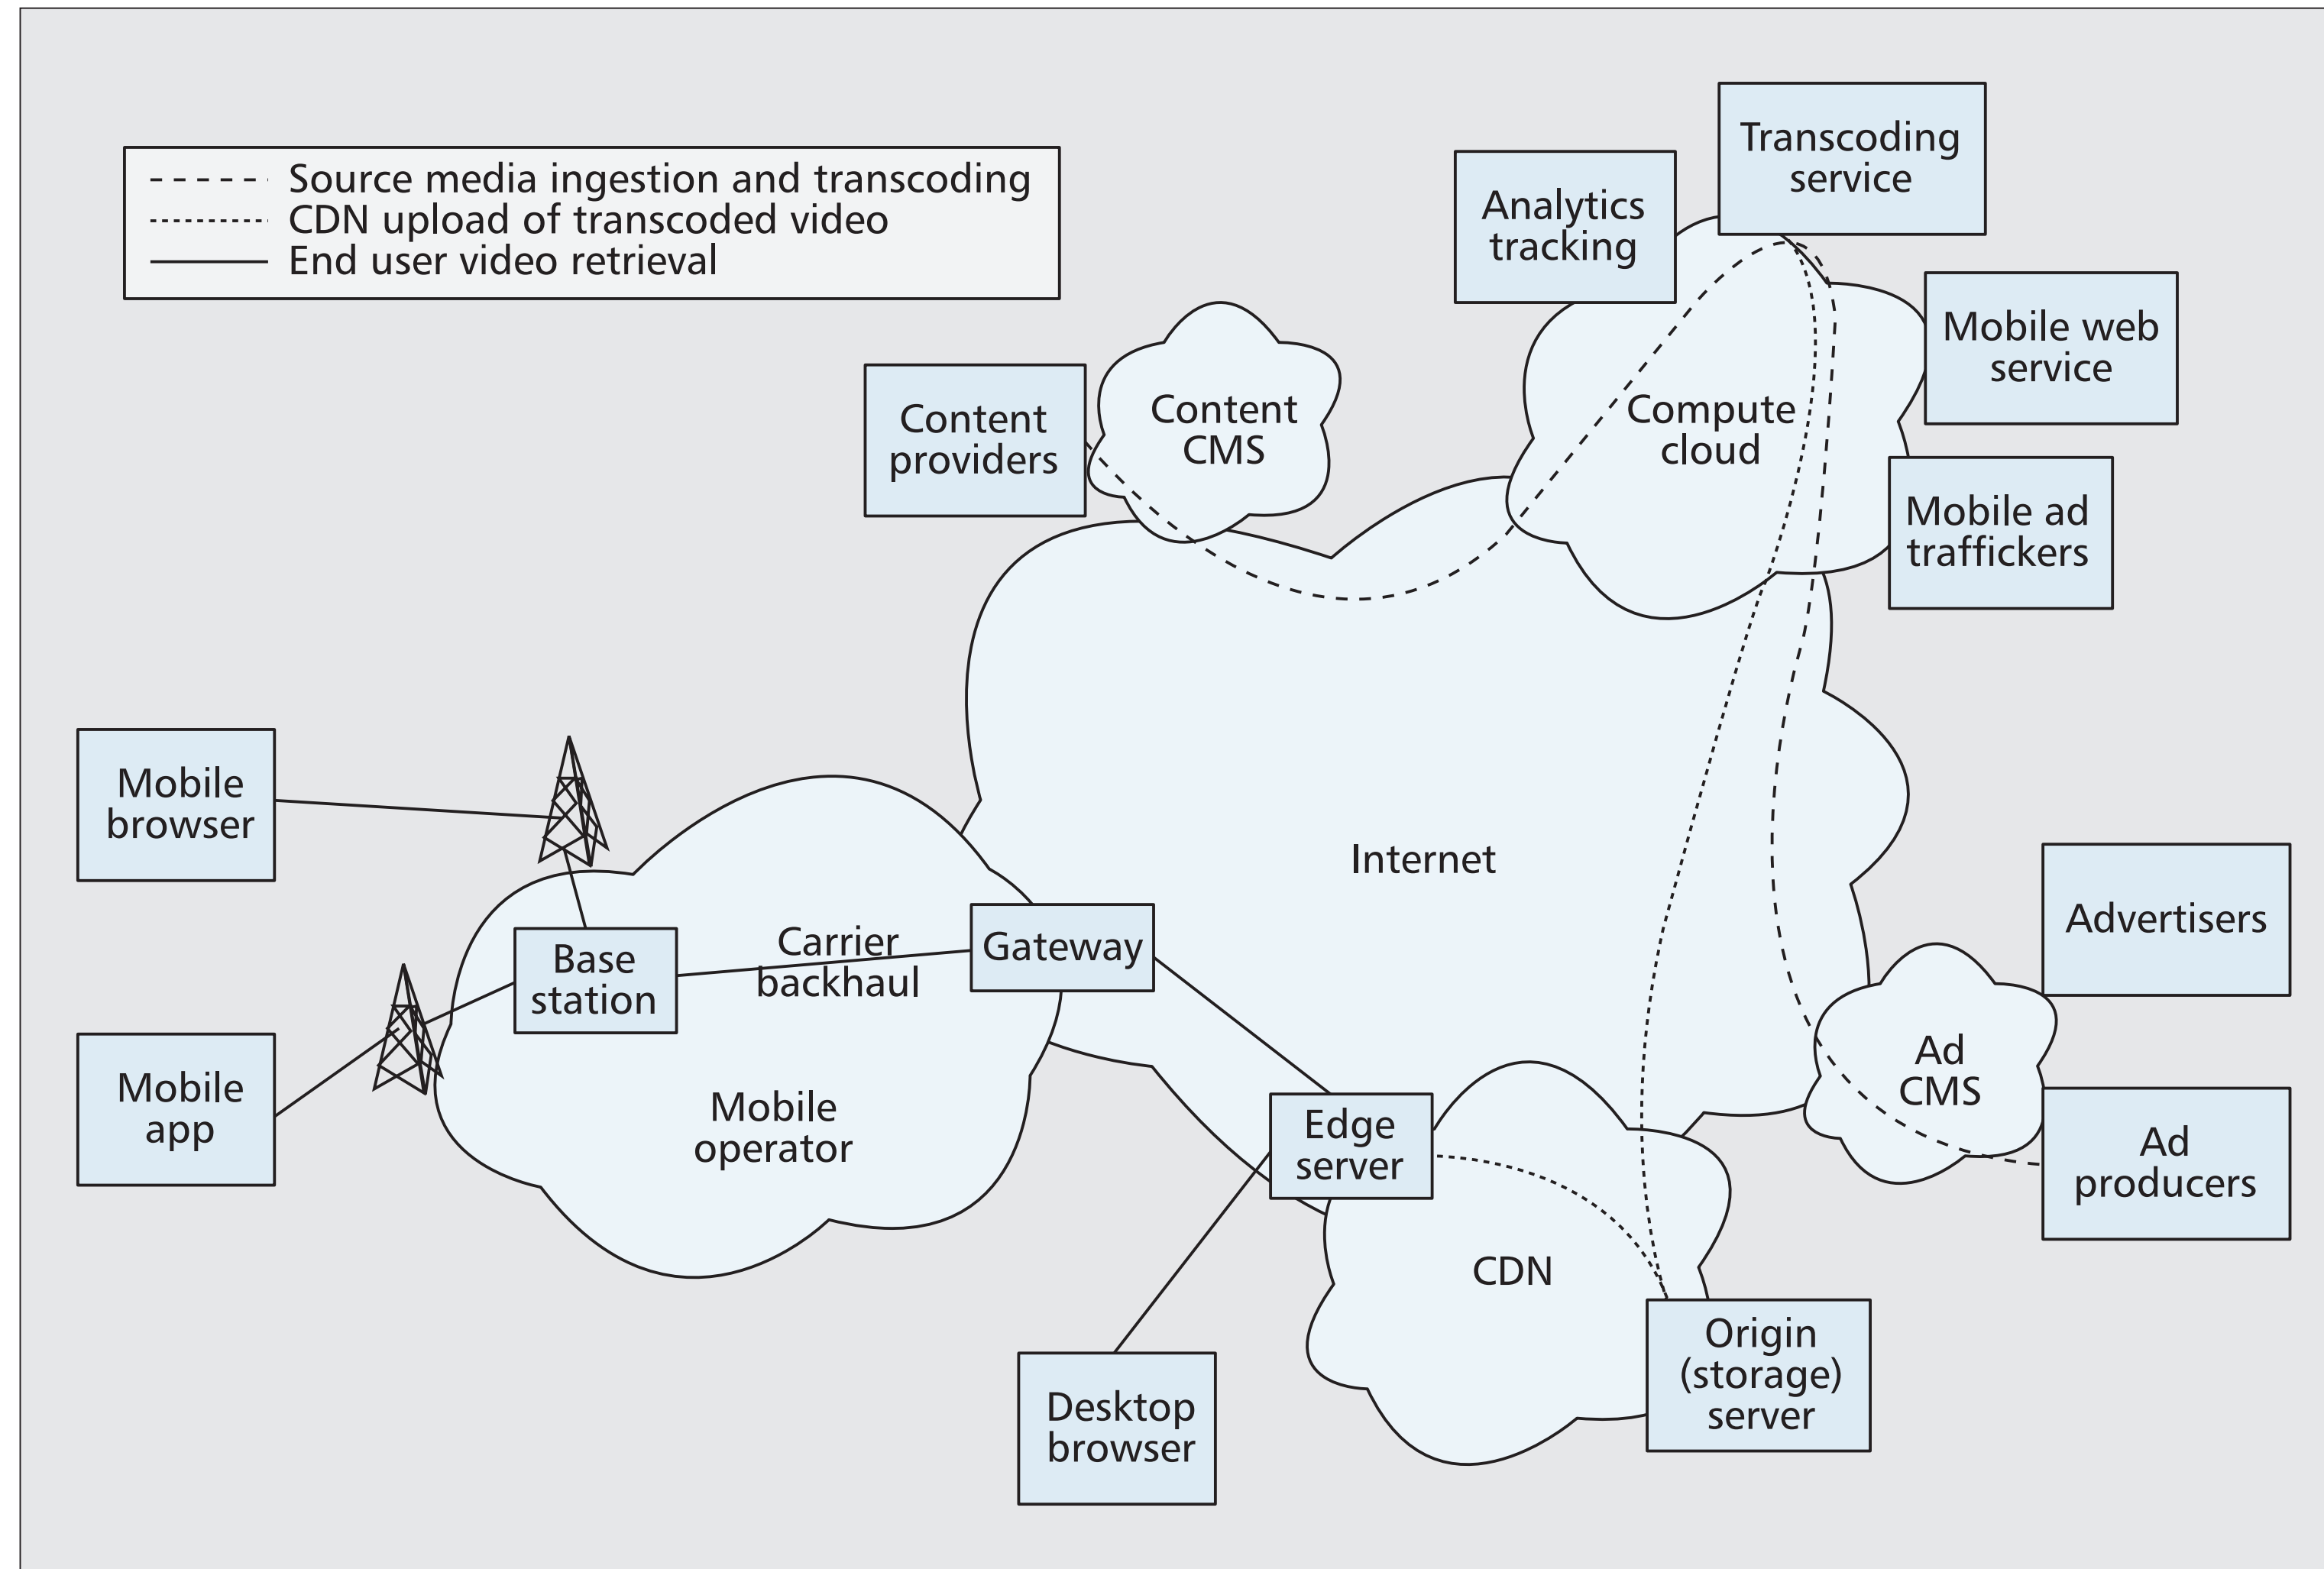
Source media ingestion and transcoding
CDN upload of transcoded video
End user video retrieval

Analytics tracking

Transcoding service

Mobile web service

Content providers

Content CMS

Compute cloud

Mobile ad traffickers

Internet

Mobile browser

Mobile app

Base station

Carrier backhaul

Gateway

Mobile operator

Advertisers

Ad CMS

Ad producers

Edge server

CDN

Origin (storage) server

Desktop browser